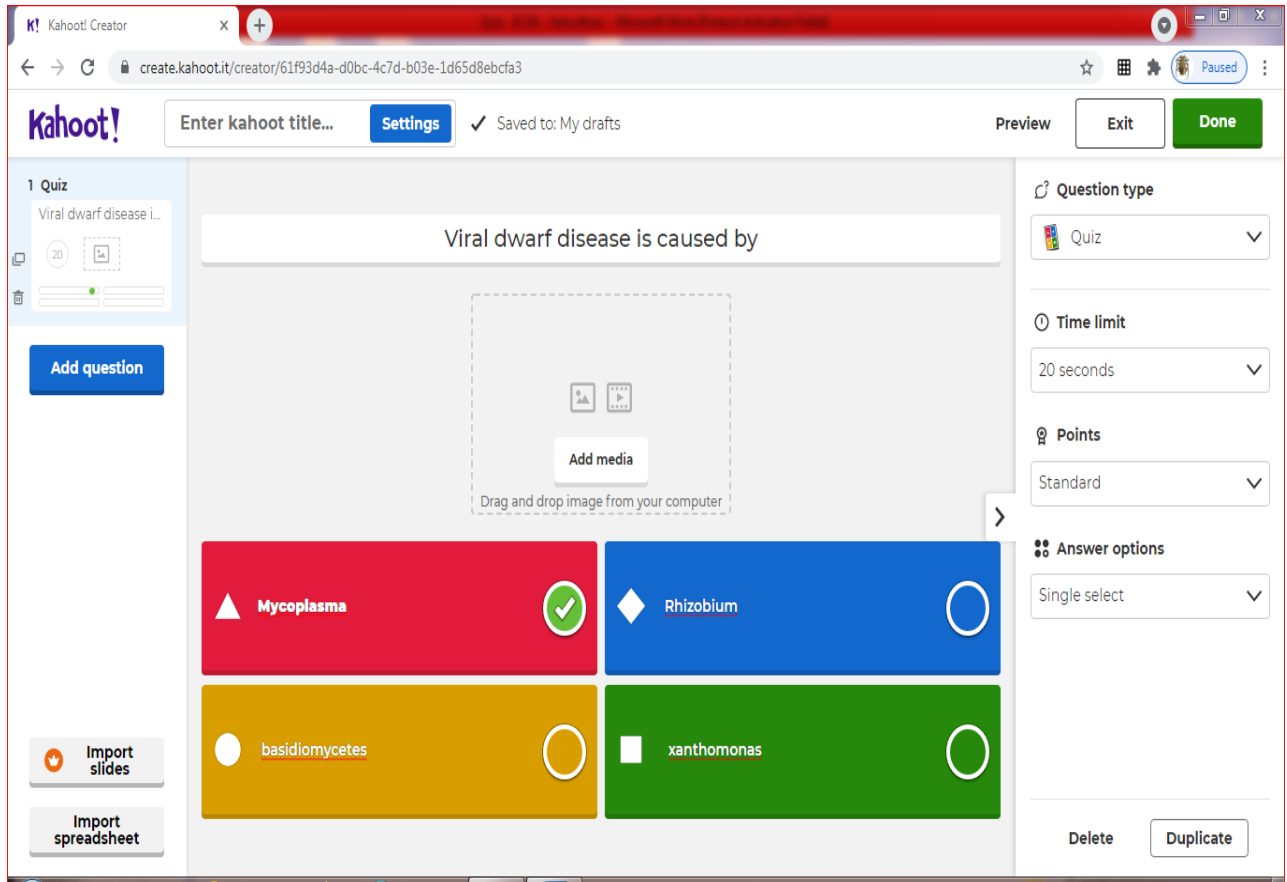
Kahoot! Creator

create.kahoot.it/creator/61f93d4a-d0bc-4c7d-b03e-1d65d8ebcfa3

Paused

Kahoot!

Enter kahoot title...

Settings

Saved to: My drafts

Preview

Exit

Done

1 Quiz

Viral dwarf disease i...

20

Add question

Import slides

Import spreadsheet

Viral dwarf disease is caused by

Add media

Drag and drop image from your computer

Mycoplasma

Rhizobium

basidiomycetes

xanthomonas

Question type

Quiz

Time limit

20 seconds

Points

Standard

Answer options

Single select

Delete

Duplicate